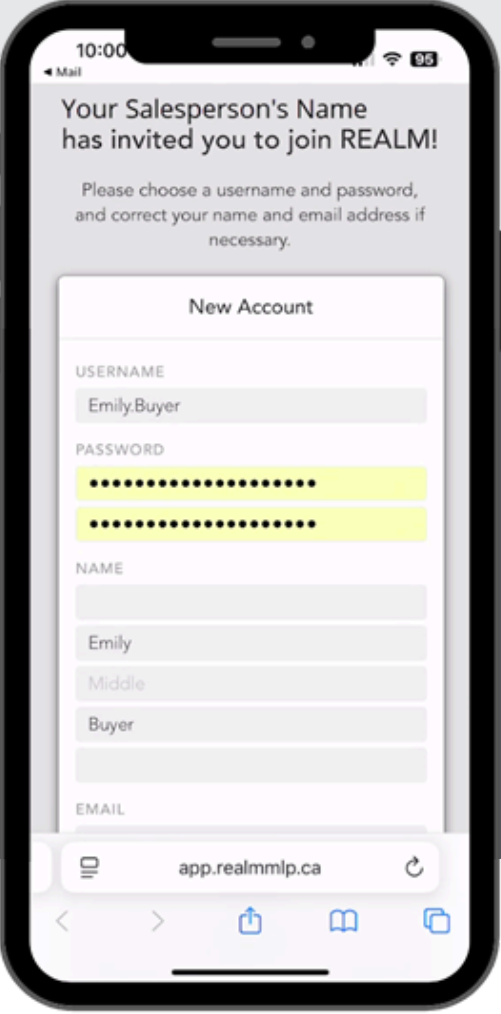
10:00
◀ Mail
95

Your Salesperson's Name has invited you to join REALM!

Please choose a username and password, and correct your name and email address if necessary.

New Account

USERNAME
Emily.Buyer

PASSWORD
••••••••••••••••••••
••••••••••••••••••••

NAME

Emily
Middle
Buyer

EMAIL

app.realmmlp.ca